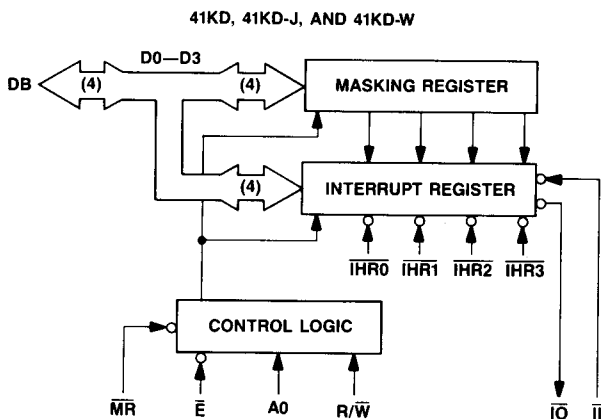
41KD, 41KD-J, AND 41KD-W

DB

(4)

D0—D3

(4)

MASKING REGISTER

(4)

INTERRUPT REGISTER

$\overline{IHR0}$ $\overline{IHR1}$ $\overline{IHR2}$ $\overline{IHR3}$

CONTROL LOGIC

$\overline{MR}$ $\overline{E}$ A0 R/$\overline{W}$

$\overline{IO}$ $\overline{II}$